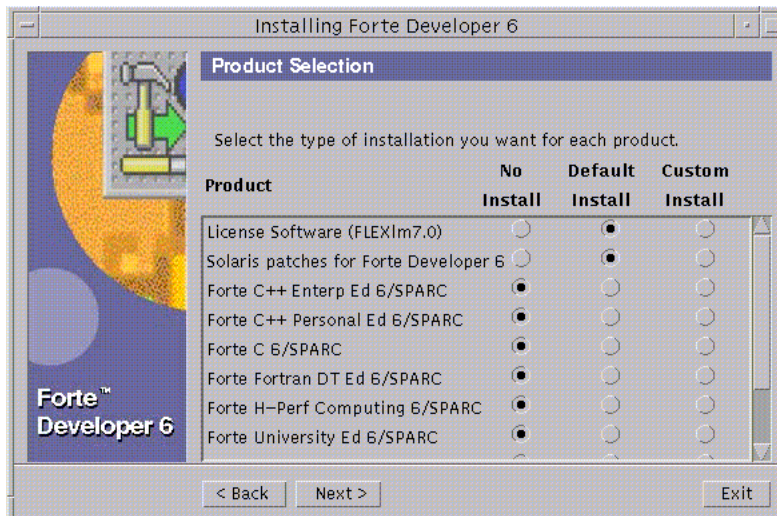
Installing Forte Developer 6

Product Selection

Select the type of installation you want for each product.

| Product | No Install | Default Install | Custom Install |
|---|---|---|---|
| License Software (FLEXlm7.0) | ○ | ● | ○ |
| Solaris patches for Forte Developer 6 | ○ | ● | ○ |
| Forte C++ Enterp Ed 6/SPARC | ● | ○ | ○ |
| Forte C++ Personal Ed 6/SPARC | ● | ○ | ○ |
| Forte C 6/SPARC | ● | ○ | ○ |
| Forte Fortran DT Ed 6/SPARC | ● | ○ | ○ |
| Forte H-Perf Computing 6/SPARC | ● | ○ | ○ |
| Forte University Ed 6/SPARC | ● | ○ | ○ |

Forte™ Developer 6

< Back Next > Exit